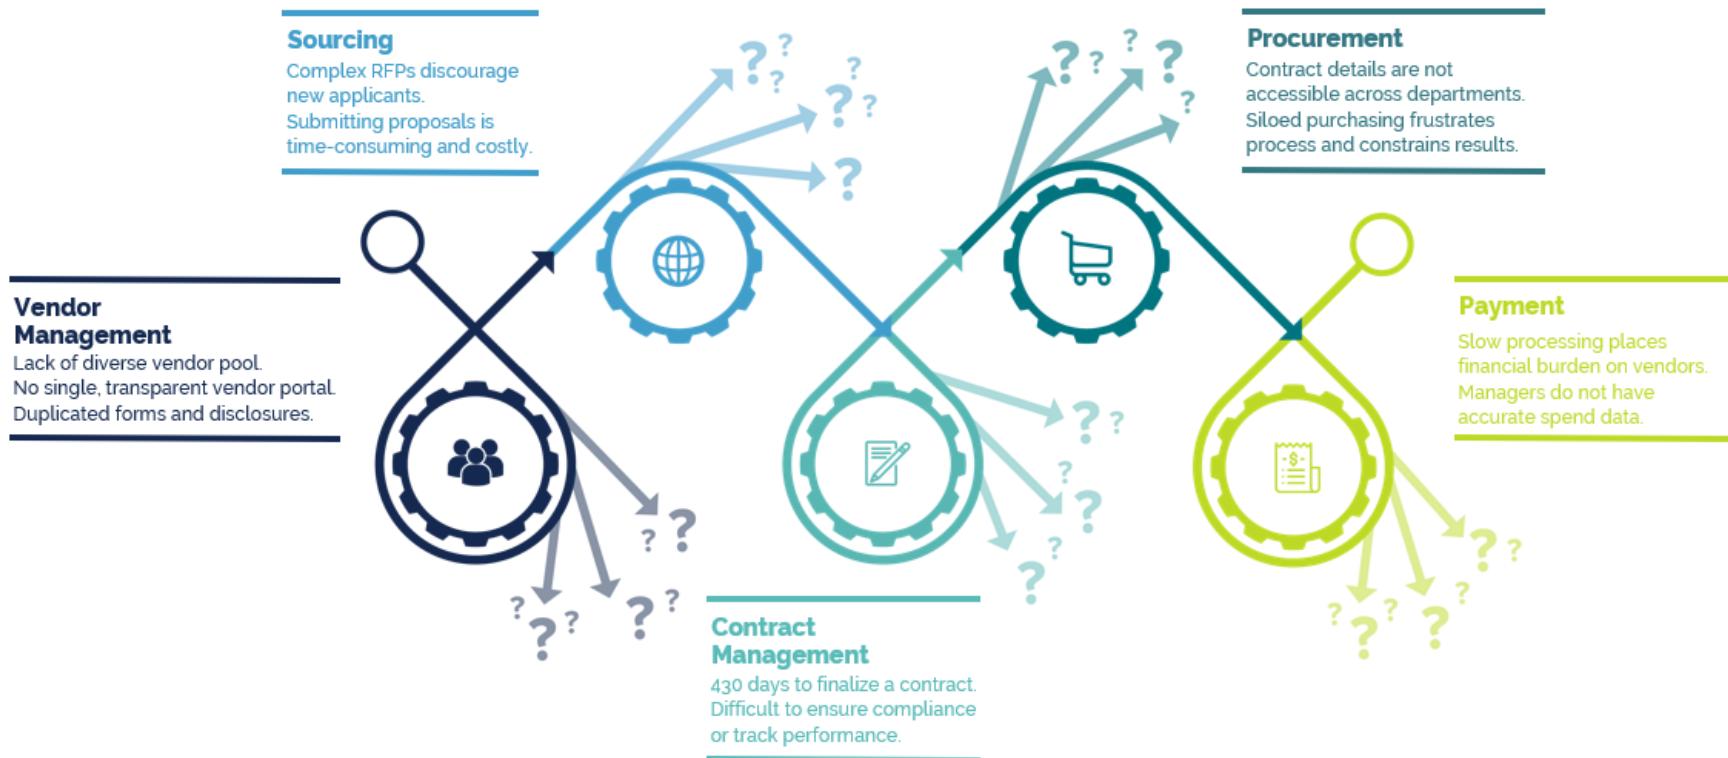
Sourcing
Complex RFPs discourage new applicants.
Submitting proposals is time-consuming and costly.

Procurement
Contract details are not accessible across departments.
Siloed purchasing frustrates process and constrains results.

Vendor Management
Lack of diverse vendor pool.
No single, transparent vendor portal.
Duplicated forms and disclosures.

Payment
Slow processing places financial burden on vendors.
Managers do not have accurate spend data.

Contract Management
430 days to finalize a contract.
Difficult to ensure compliance or track performance.